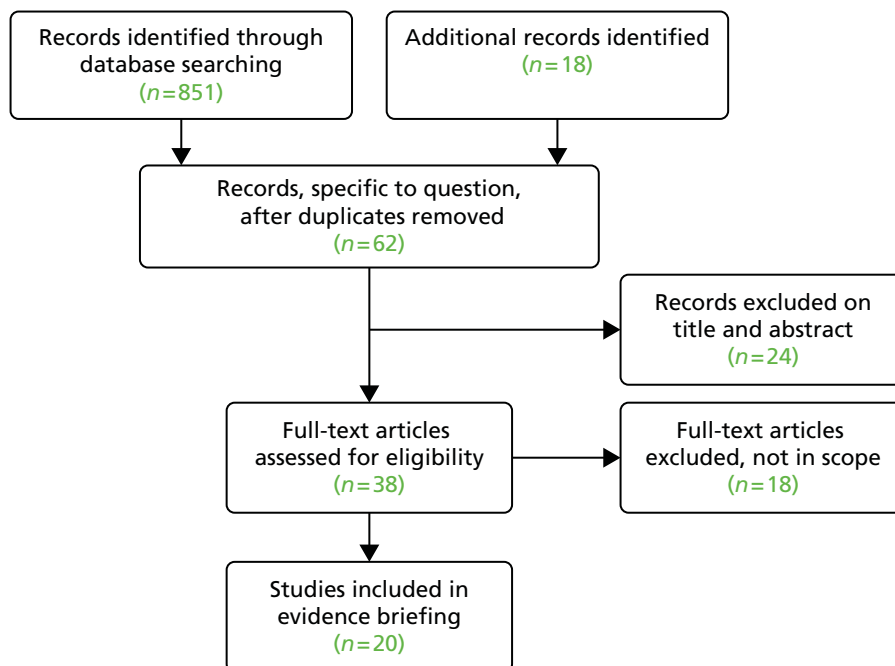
Records identified through database searching
($n = 851$)

Additional records identified
($n = 18$)

Records, specific to question, after duplicates removed
($n = 62$)

Records excluded on title and abstract
($n = 24$)

Full-text articles assessed for eligibility
($n = 38$)

Full-text articles excluded, not in scope
($n = 18$)

Studies included in evidence briefing
($n = 20$)